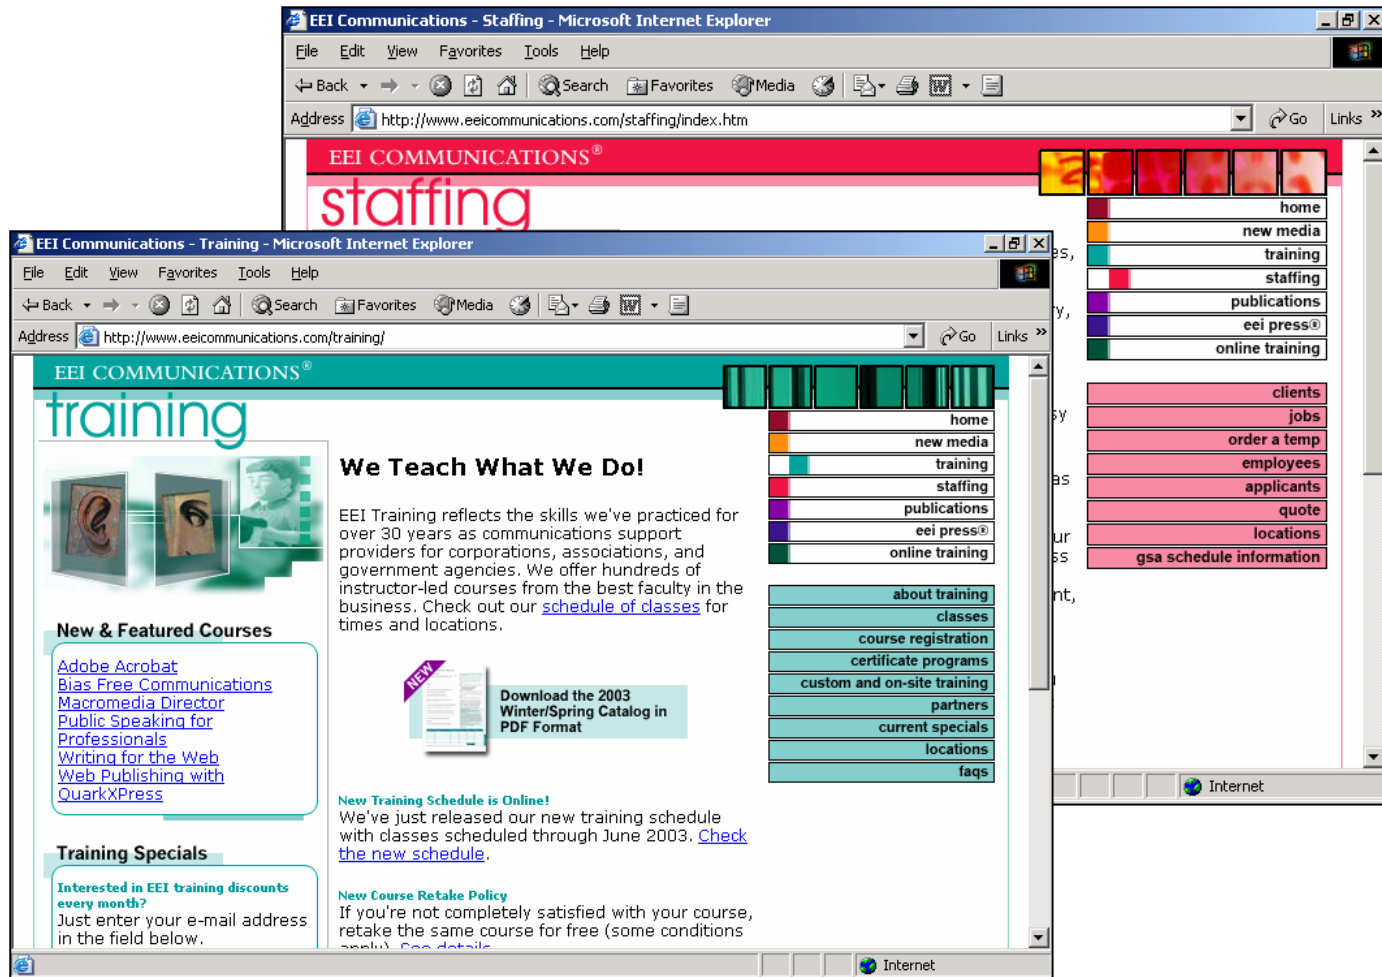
EEI Communications - Staffing - Microsoft Internet Explorer

File Edit View Favorites Tools Help

Back Search Favorites Media

Address http://www.eeicommunications.com/staffing/index.htm Go Links

EEI COMMUNICATIONS®

staffing

home
new media
training
staffing
publications
eei press®
online training

clients
jobs
order a temp
employees
applicants
quote
locations
gsa schedule information

Internet

EEI Communications - Training - Microsoft Internet Explorer

File Edit View Favorites Tools Help

Back Search Favorites Media

Address http://www.eeicommunications.com/training/ Go Links

EEI COMMUNICATIONS®

training

New & Featured Courses

Adobe Acrobat
Bias Free Communications
Macromedia Director
Public Speaking for Professionals
Writing for the Web
Web Publishing with QuarkXPress

Training Specials

Interested in EEI training discounts every month?
Just enter your e-mail address in the field below.

We Teach What We Do!

EEI Training reflects the skills we've practiced for over 30 years as communications support providers for corporations, associations, and government agencies. We offer hundreds of instructor-led courses from the best faculty in the business. Check out our schedule of classes for times and locations.

NEW

Download the 2003 Winter/Spring Catalog in PDF Format

New Training Schedule is Online!
We've just released our new training schedule with classes scheduled through June 2003. Check the new schedule.

New Course Retake Policy
If you're not completely satisfied with your course, retake the same course for free (some conditions apply). See details

home
new media
training
staffing
publications
eei press®
online training

about training
classes
course registration
certificate programs
custom and on-site training
partners
current specials
locations
faqs

Internet